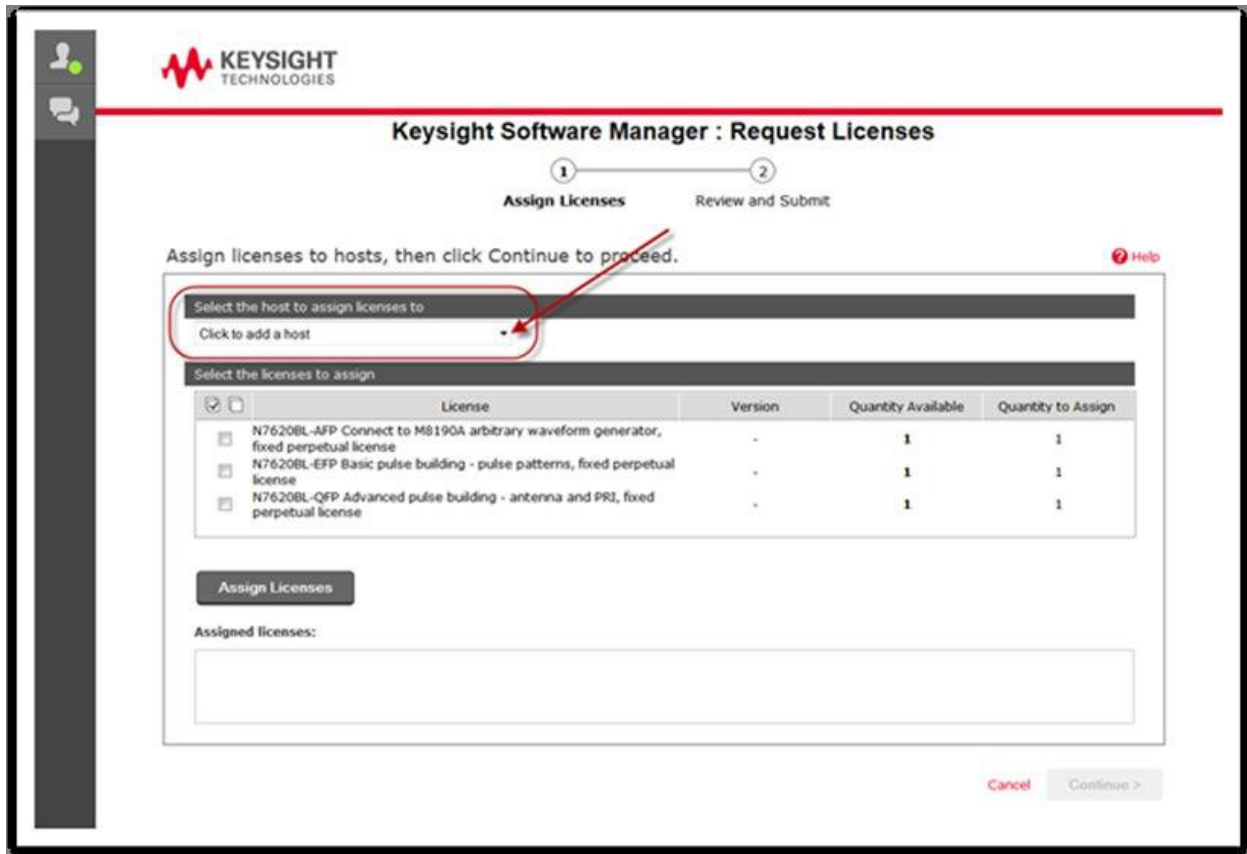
KEYSIGHT
TECHNOLOGIES

Keysight Software Manager : Request Licenses

1 Assign Licenses

2 Review and Submit

Assign licenses to hosts, then click Continue to proceed.

Help

Select the host to assign licenses to

Click to add a host

Select the licenses to assign

| | License | Version | Quantity Available | Quantity to Assign |
|---|---|---|---|---|
| | N7620BL-AFP Connect to M8190A arbitrary waveform generator, fixed perpetual license | - | 1 | 1 |
| | N7620BL-EFP Basic pulse building - pulse patterns, fixed perpetual license | - | 1 | 1 |
| | N7620BL-QFP Advanced pulse building - antenna and PRI, fixed perpetual license | - | 1 | 1 |

Assign Licenses

Assigned licenses:

Cancel

Continue >